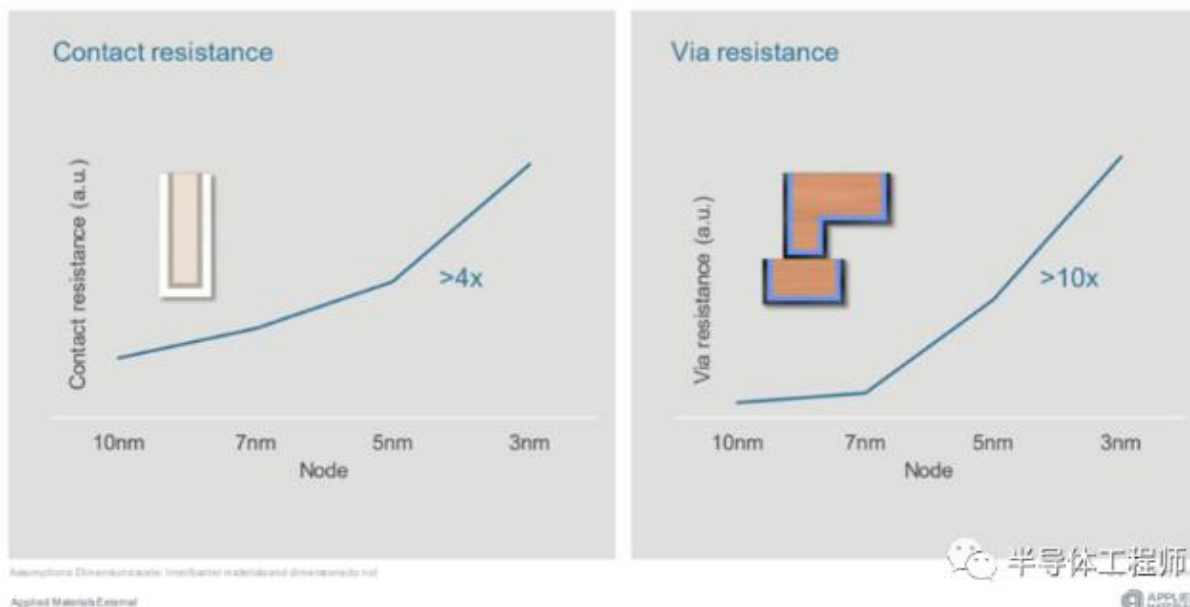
Contact resistance

Contact resistance (a.u.)

>4x

10nm 7nm 5nm 3nm
Node

Via resistance

Via resistance (a.u.)

>10x

10nm 7nm 5nm 3nm
Node

Assumptions: Dimensions scale; liner/barrier materials and dimensions do not

Applied Materials External

半导体工程师

APPLIED